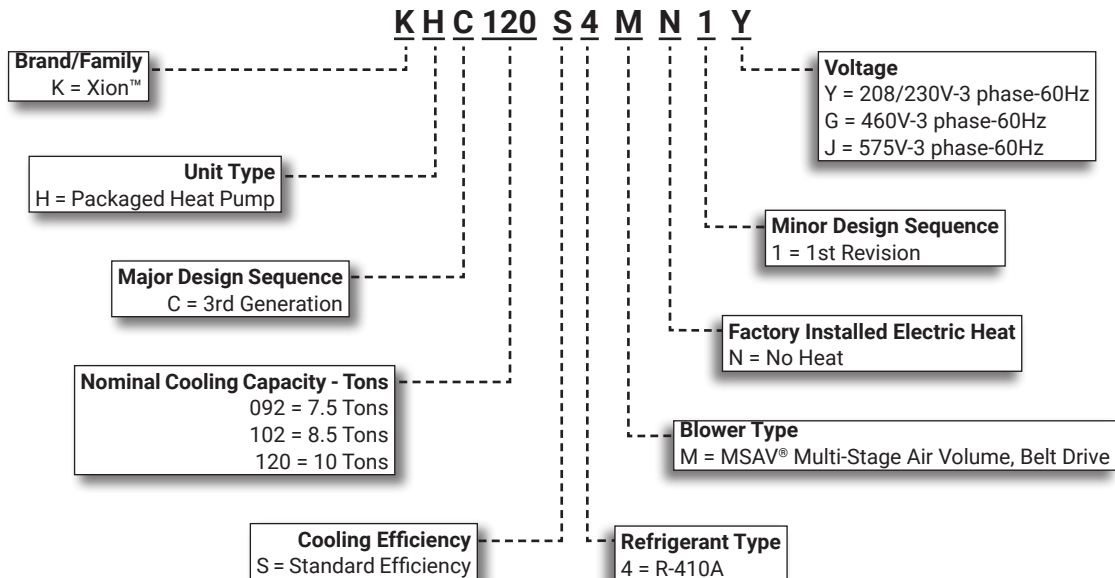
K H C 120 S 4 M N 1 Y

Brand/Family
K = Xion™

Unit Type
H = Packaged Heat Pump

Major Design Sequence
C = 3rd Generation

Nominal Cooling Capacity - Tons
092 = 7.5 Tons
102 = 8.5 Tons
120 = 10 Tons

Cooling Efficiency
S = Standard Efficiency

Voltage
Y = 208/230V-3 phase-60Hz
G = 460V-3 phase-60Hz
J = 575V-3 phase-60Hz

Minor Design Sequence
1 = 1st Revision

Factory Installed Electric Heat
N = No Heat

Blower Type
M = MSAV® Multi-Stage Air Volume, Belt Drive

Refrigerant Type
4 = R-410A